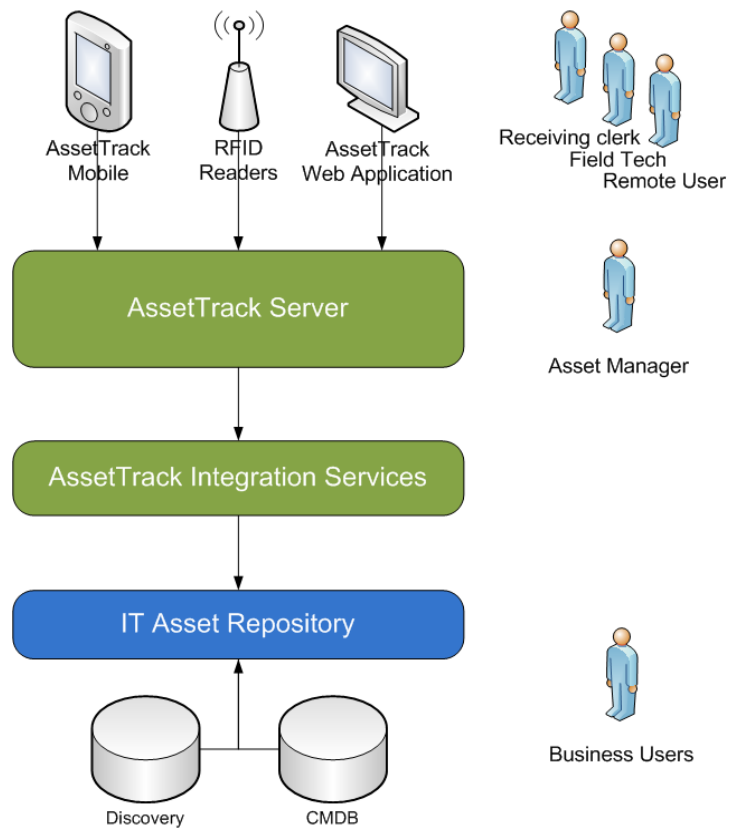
AssetTrack Mobile

RFID Readers

AssetTrack Web Application

Receiving clerk
Field Tech
Remote User

AssetTrack Server

Asset Manager

AssetTrack Integration Services

IT Asset Repository

Business Users

Discovery

CMDB